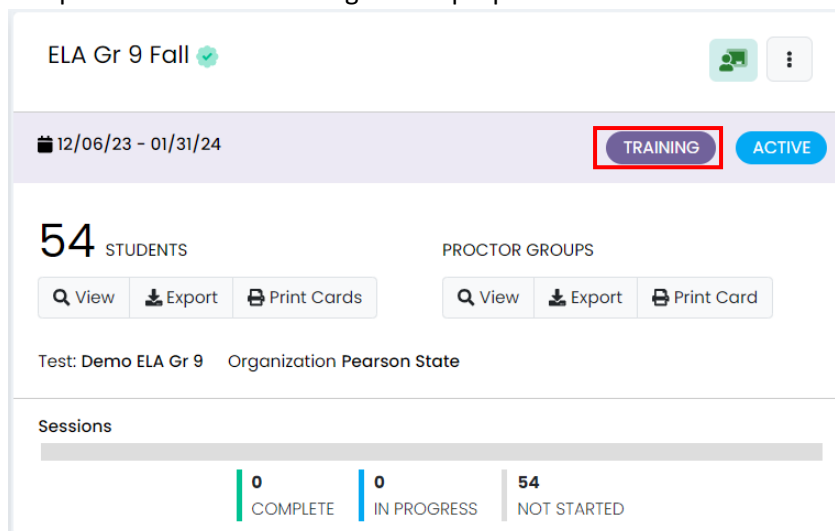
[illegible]

ELA Gr 9 Fall

12/06/23 - 01/31/24

TRAINING

ACTIVE

54 STUDENTS

View Export Print Cards

PROCTOR GROUPS

View Export Print Card

Test: Demo ELA Gr 9 Organization Pearson State

Sessions

0
COMPLETE

0
IN PROGRESS

54
NOT STARTED